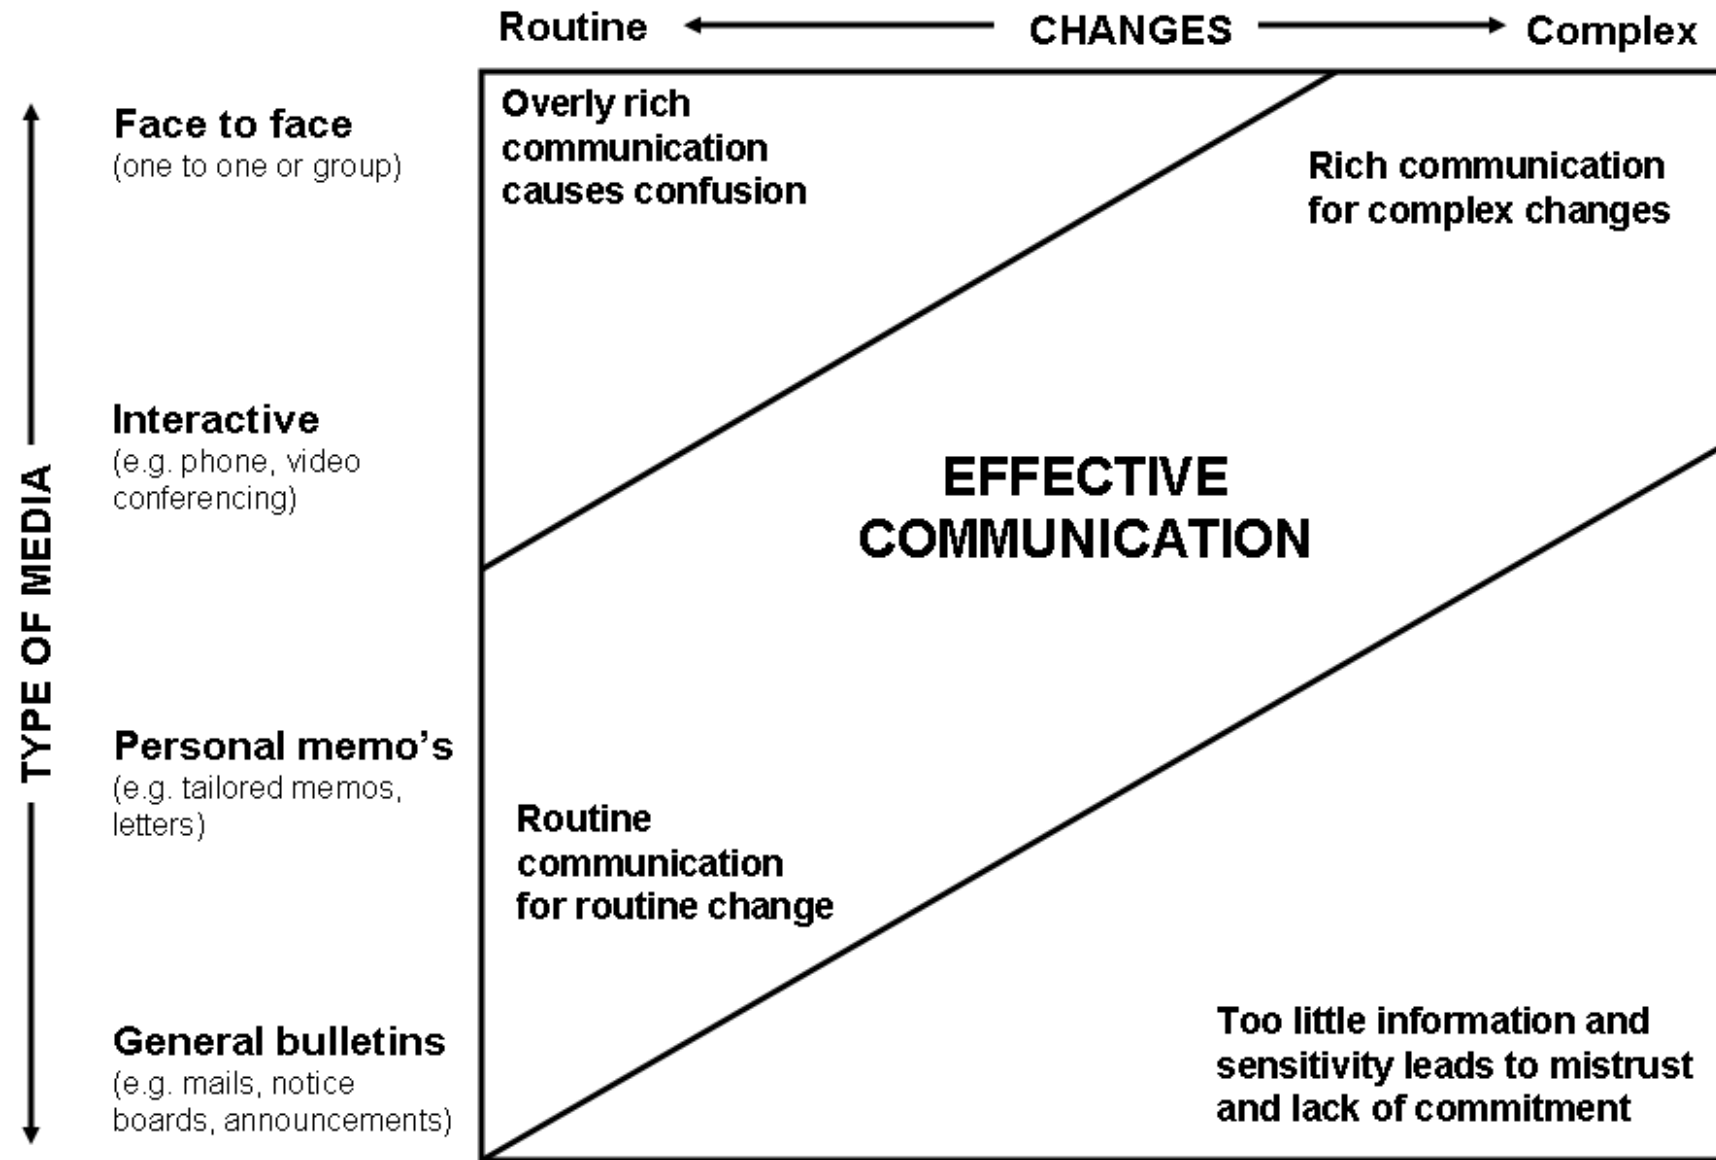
Routine CHANGES Complex

TYPE OF MEDIA

Face to face
(one to one or group)

Interactive
(e.g. phone, video conferencing)

Personal memo's
(e.g. tailored memos, letters)

General bulletins
(e.g. mails, notice boards, announcements)

Overly rich communication causes confusion

Rich communication for complex changes

EFFECTIVE COMMUNICATION

Routine communication for routine change

Too little information and sensitivity leads to mistrust and lack of commitment